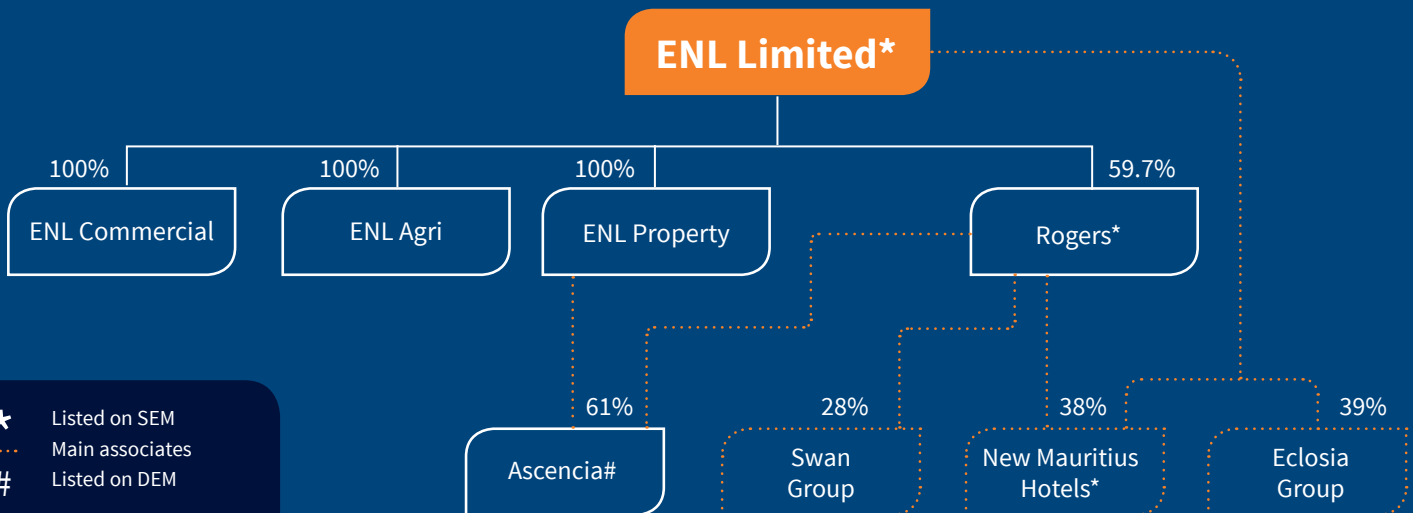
ENL Limited*

100%
ENL Commercial

100%
ENL Agri

100%
ENL Property

59.7%
Rogers*

61%
Ascencia#

28%
Swan Group

38%
New Mauritius Hotels*

39%
Eclosia Group

* Listed on SEM
Main associates
# Listed on DEM